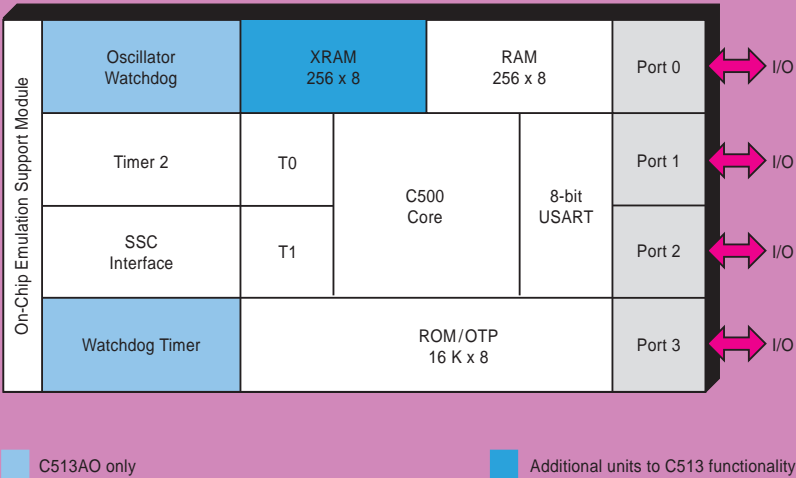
On-Chip Emulation Support Module

Oscillator Watchdog

XRAM 256 x 8

RAM 256 x 8

Port 0

I/O

Timer 2

T0

C500 Core

8-bit USART

Port 1

I/O

SSC Interface

T1

Port 2

I/O

Watchdog Timer

ROM/OTP 16 K x 8

Port 3

I/O

C513AO only

Additional units to C513 functionality